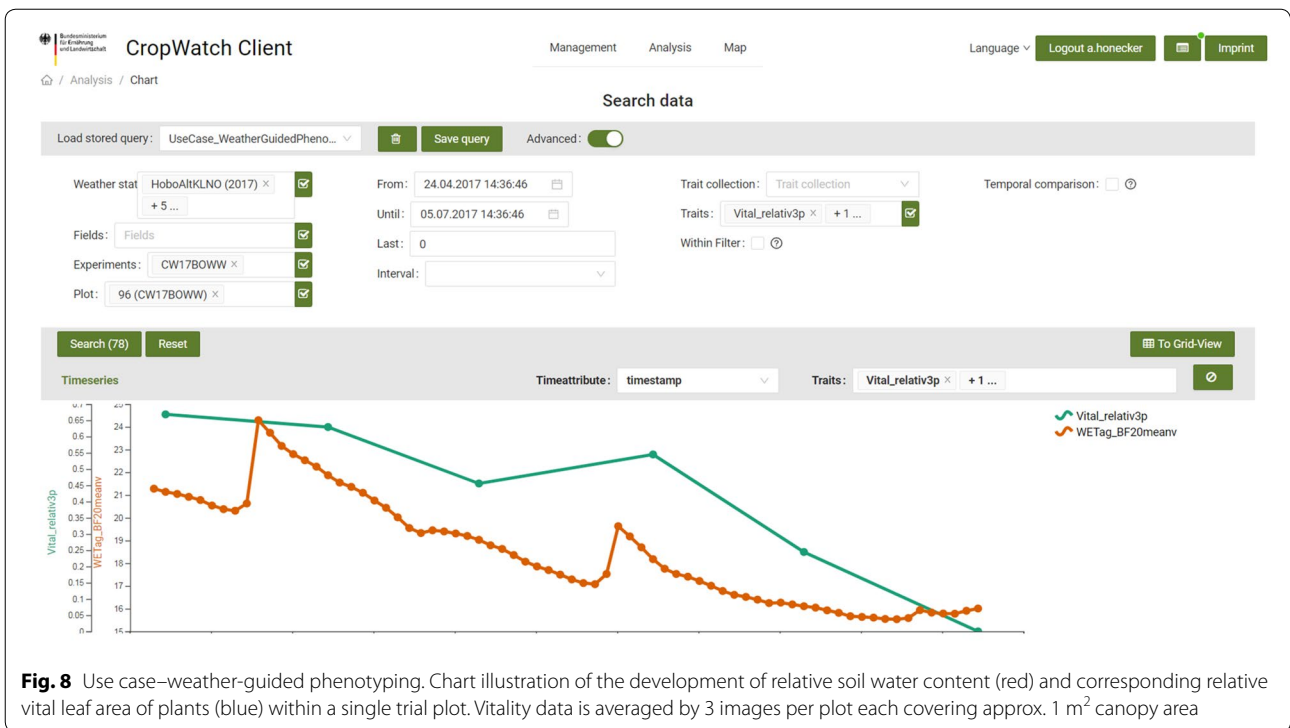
Bundesministerium für Ernährung und Landwirtschaft

CropWatch Client

Management Analysis Map

Language Logout a.honecker Imprint

/ Analysis / Chart

Search data

Load stored query: UseCase_WeatherGuidedPheno... Save query Advanced:

Weather stat: HoboAltKLNO (2017) × + 5 ...

Fields: Fields

Experiments: CW17BOWW ×

Plot: 96 (CW17BOWW) ×

From: 24.04.2017 14:36:46

Until: 05.07.2017 14:36:46

Last: 0

Interval:

Trait collection: Trait collection

Traits: Vital_relativ3p × + 1 ...

Within Filter:

Temporal comparison:

Search (78) Reset

To Grid-View

Timeseries

Timeattribute: timestamp

Traits: Vital_relativ3p × + 1 ...

Vital_relativ3p

WETag_BF20meanv

Vital_relativ3p

WETag_BF20meanv

0.7 0.65 0.6 0.55 0.5 0.45 0.4 0.35 0.3 0.25 0.2 0.15 0.1 0.05 0

25 24 23 22 21 20 19 18 17 16 15

**Fig. 8** Use case–weather-guided phenotyping. Chart illustration of the development of relative soil water content (red) and corresponding relative vital leaf area of plants (blue) within a single trial plot. Vitality data is averaged by 3 images per plot each covering approx. 1 m$^2$ canopy area